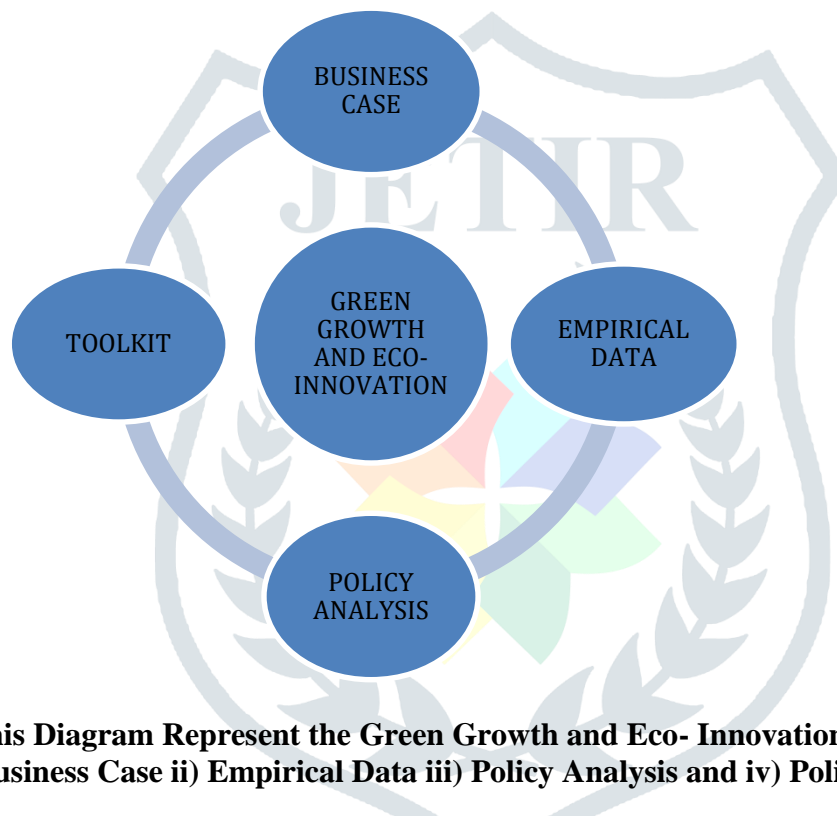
JETIR

BUSINESS CASE

GREEN GROWTH AND ECO-INNOVATION

TOOLKIT

EMPIRICAL DATA

POLICY ANALYSIS

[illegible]is Diagram Represent the Green Growth and Eco- Innovation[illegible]
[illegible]usiness Case ii) Empirical Data iii) Policy Analysis and iv) Poli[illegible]